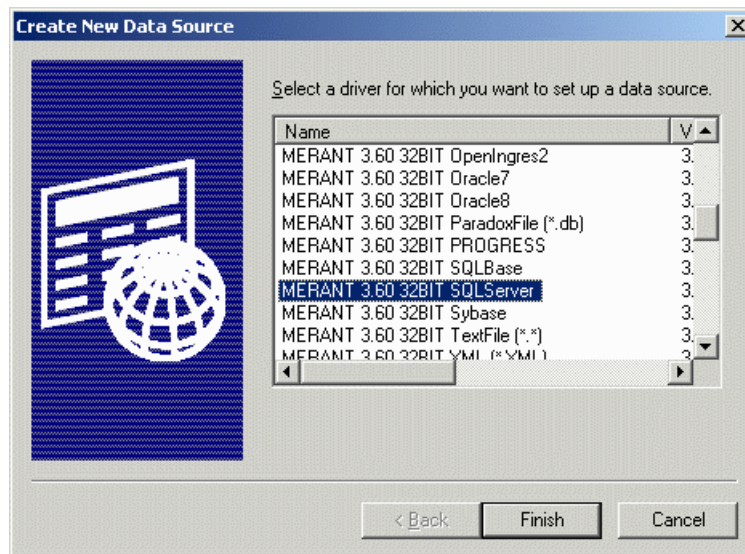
Create New Data Source

Select a driver for which you want to set up a data source.

| Name | V |
|---|---|
| MERANT 3.60 32BIT OpenIngres2 | 3. |
| MERANT 3.60 32BIT Oracle7 | 3. |
| MERANT 3.60 32BIT Oracle8 | 3. |
| MERANT 3.60 32BIT ParadoxFile (*.db) | 3. |
| MERANT 3.60 32BIT PROGRESS | 3. |
| MERANT 3.60 32BIT SQLBase | 3. |
| MERANT 3.60 32BIT SQLServer | 3. |
| MERANT 3.60 32BIT Sybase | 3. |
| MERANT 3.60 32BIT TextFile (*.*) | 3. |
| MERANT 3.60 32BIT XML (*.XML) | 3. |

< Back Finish Cancel